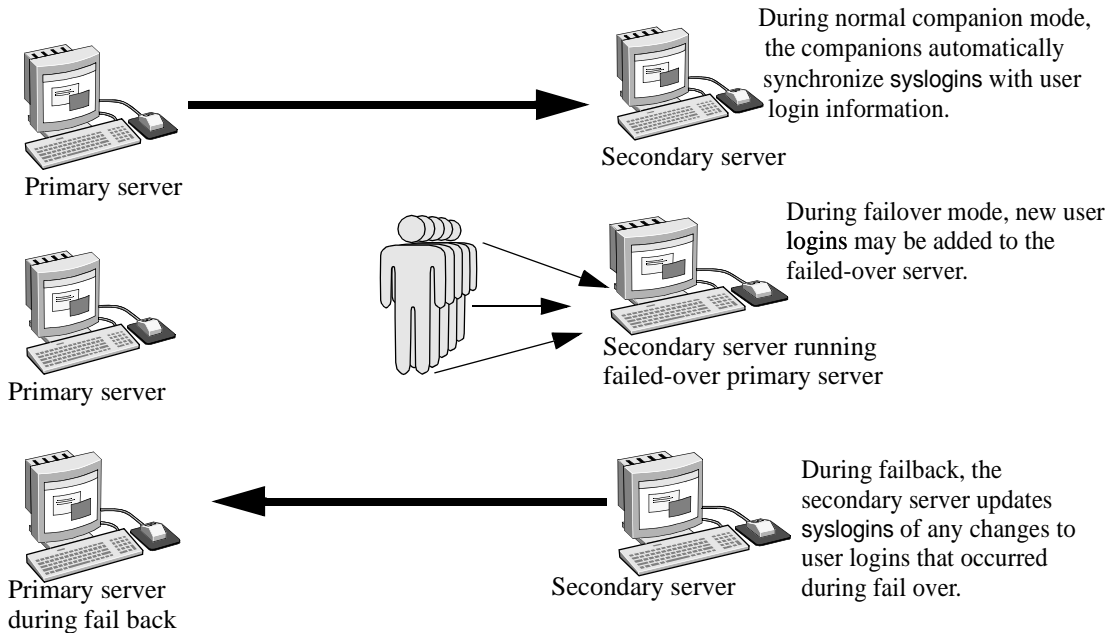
During normal companion mode, the companions automatically synchronize syslogins with user login information.

Primary server

Secondary server

During failover mode, new user logins may be added to the failed-over server.

Primary server

Secondary server running failed-over primary server

During failback, the secondary server updates syslogins of any changes to user logins that occurred during fail over.

Primary server during fail back

Secondary server